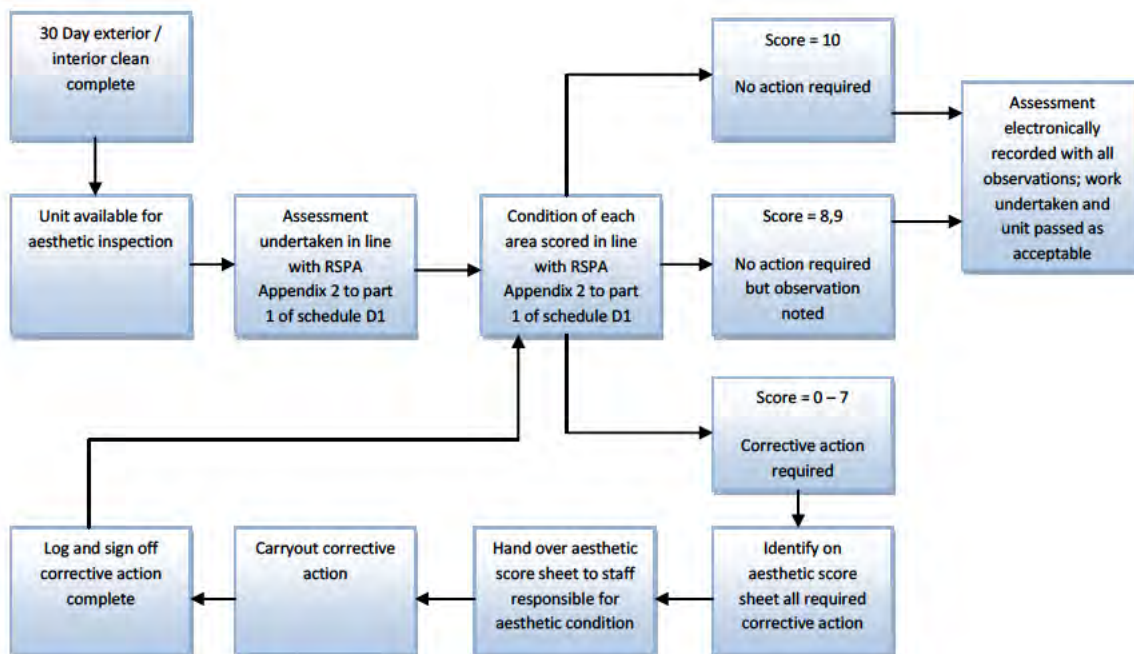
30 Day exterior / interior clean complete

Unit available for aesthetic inspection

Assessment undertaken in line with RSPA Appendix 2 to part 1 of schedule D1

Condition of each area scored in line with RSPA Appendix 2 to part 1 of schedule D1

Score = 10

No action required

Score = 8,9

No action required but observation noted

Assessment electronically recorded with all observations; work undertaken and unit passed as acceptable

Score = 0 – 7

Corrective action required

Identify on aesthetic score sheet all required corrective action

Hand over aesthetic score sheet to staff responsible for aesthetic condition

Carryout corrective action

Log and sign off corrective action complete